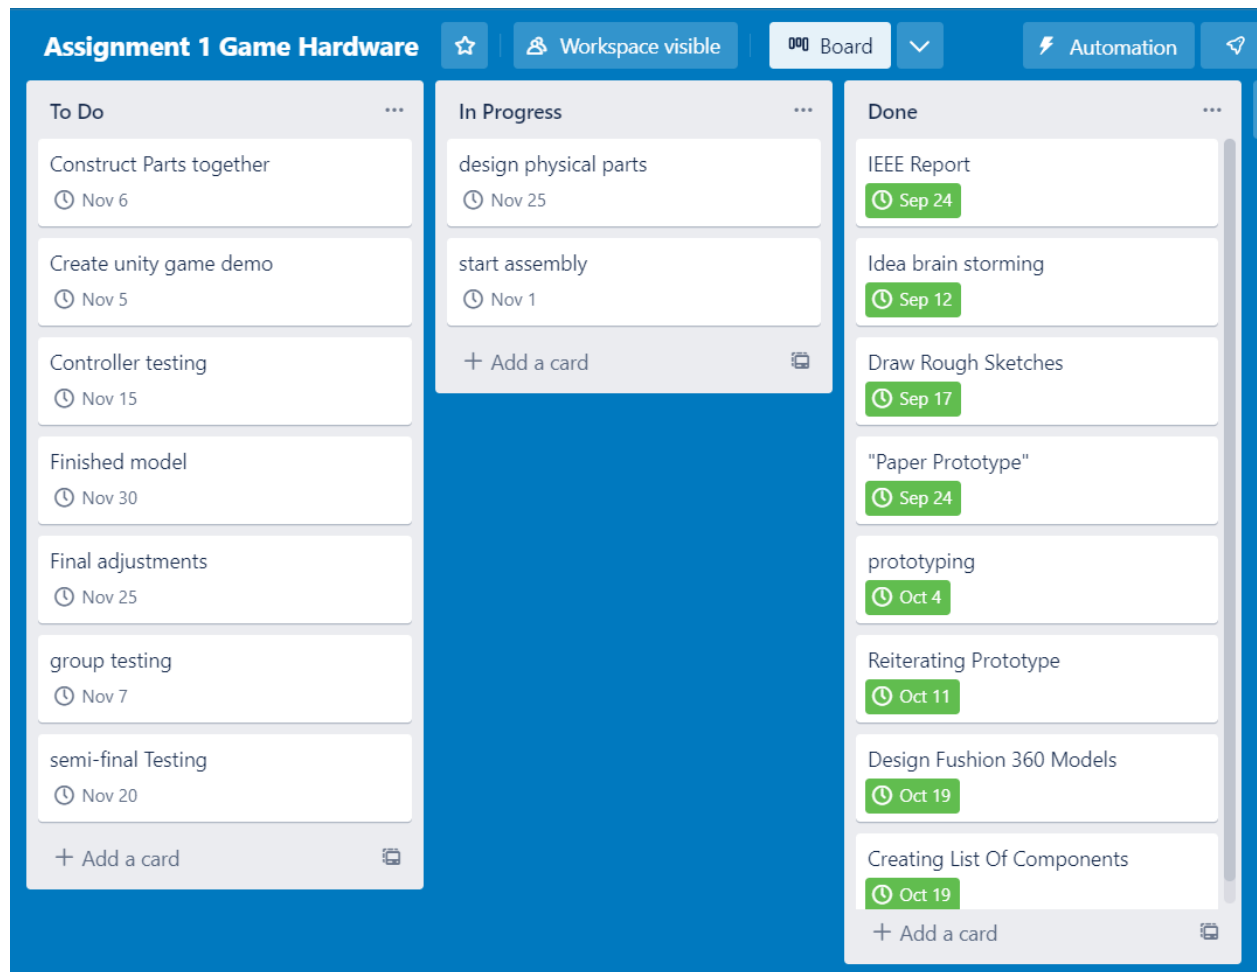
Assignment 1 Game Hardware

Workspace visible

Board

Automation

To Do ...

Construct Parts together
Nov 6

Create unity game demo
Nov 5

Controller testing
Nov 15

Finished model
Nov 30

Final adjustments
Nov 25

group testing
Nov 7

semi-final Testing
Nov 20

+ Add a card

In Progress ...

design physical parts
Nov 25

start assembly
Nov 1

+ Add a card

Done ...

IEEE Report
Sep 24

Idea brain storming
Sep 12

Draw Rough Sketches
Sep 17

"Paper Prototype"
Sep 24

prototyping
Oct 4

Reiterating Prototype
Oct 11

Design Fushion 360 Models
Oct 19

Creating List Of Components
Oct 19

+ Add a card